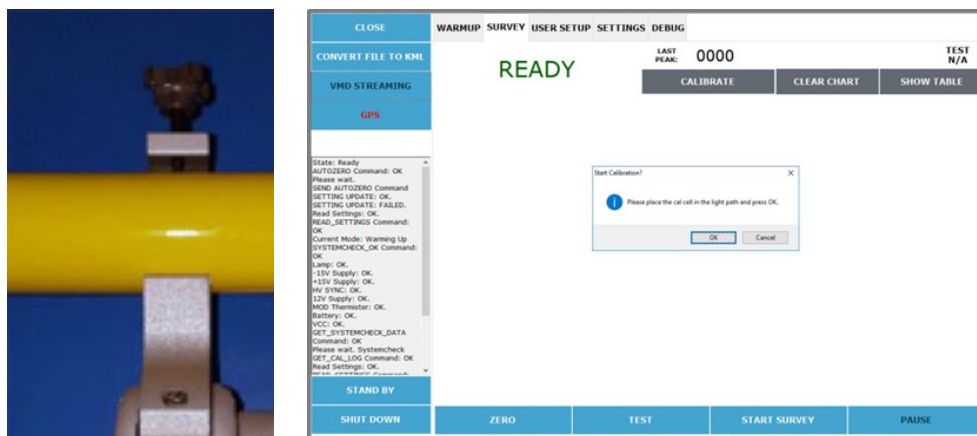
CLOSE

CONVERT FILE TO KML

VMD STREAMING

GPS

WARMUP SURVEY USER SETUP SETTINGS DEBUG

READY

LAST PEAK: 0000

TEST N/A

CALIBRATE

CLEAR CHART

SHOW TABLE

State: Ready
AUTOZERO Command: OK
Please wait.
SEND AUTOZERO Command
SETTING UPDATE: OK.
SETTING UPDATE: FAILED.
Read Settings: OK.
READ_SETTINGS Command: OK
Current Mode: Warming Up
SYSTEMCHECK_OK Command: OK
Lamp: OK.
-15V Supply: OK.
+15V Supply: OK.
HV SYNC: OK.
12V Supply: OK.
MOD Thermister: OK.
Battery: OK.
VCC: OK.
GET_SYSTEMCHECK_DATA Command: OK
Please wait. Systemcheck
GET_CAL_LOG Command: OK
Read Settings: OK.
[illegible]

Start Calibration?

Please place the cal cell in the light path and press OK.

OK

Cancel

STAND BY

SHUT DOWN

ZERO

TEST

START SURVEY

PAUSE